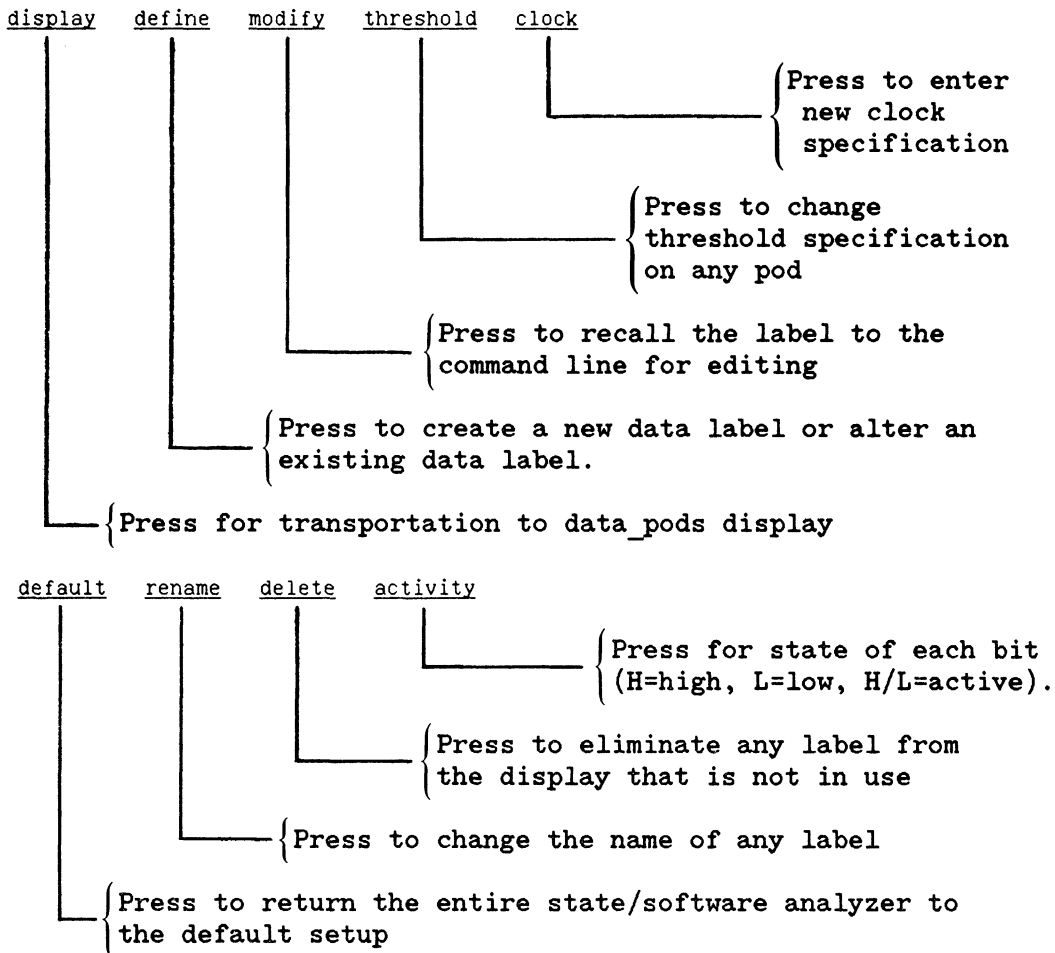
display define modify threshold clock

Press to enter new clock specification

Press to change threshold specification on any pod

Press to recall the label to the command line for editing

Press to create a new data label or alter an existing data label.

Press for transportation to data_pods display

default rename delete activity

Press for state of each bit (H=high, L=low, H/L=active).

Press to eliminate any label from the display that is not in use

Press to change the name of any label

Press to return the entire state/software analyzer to the default setup